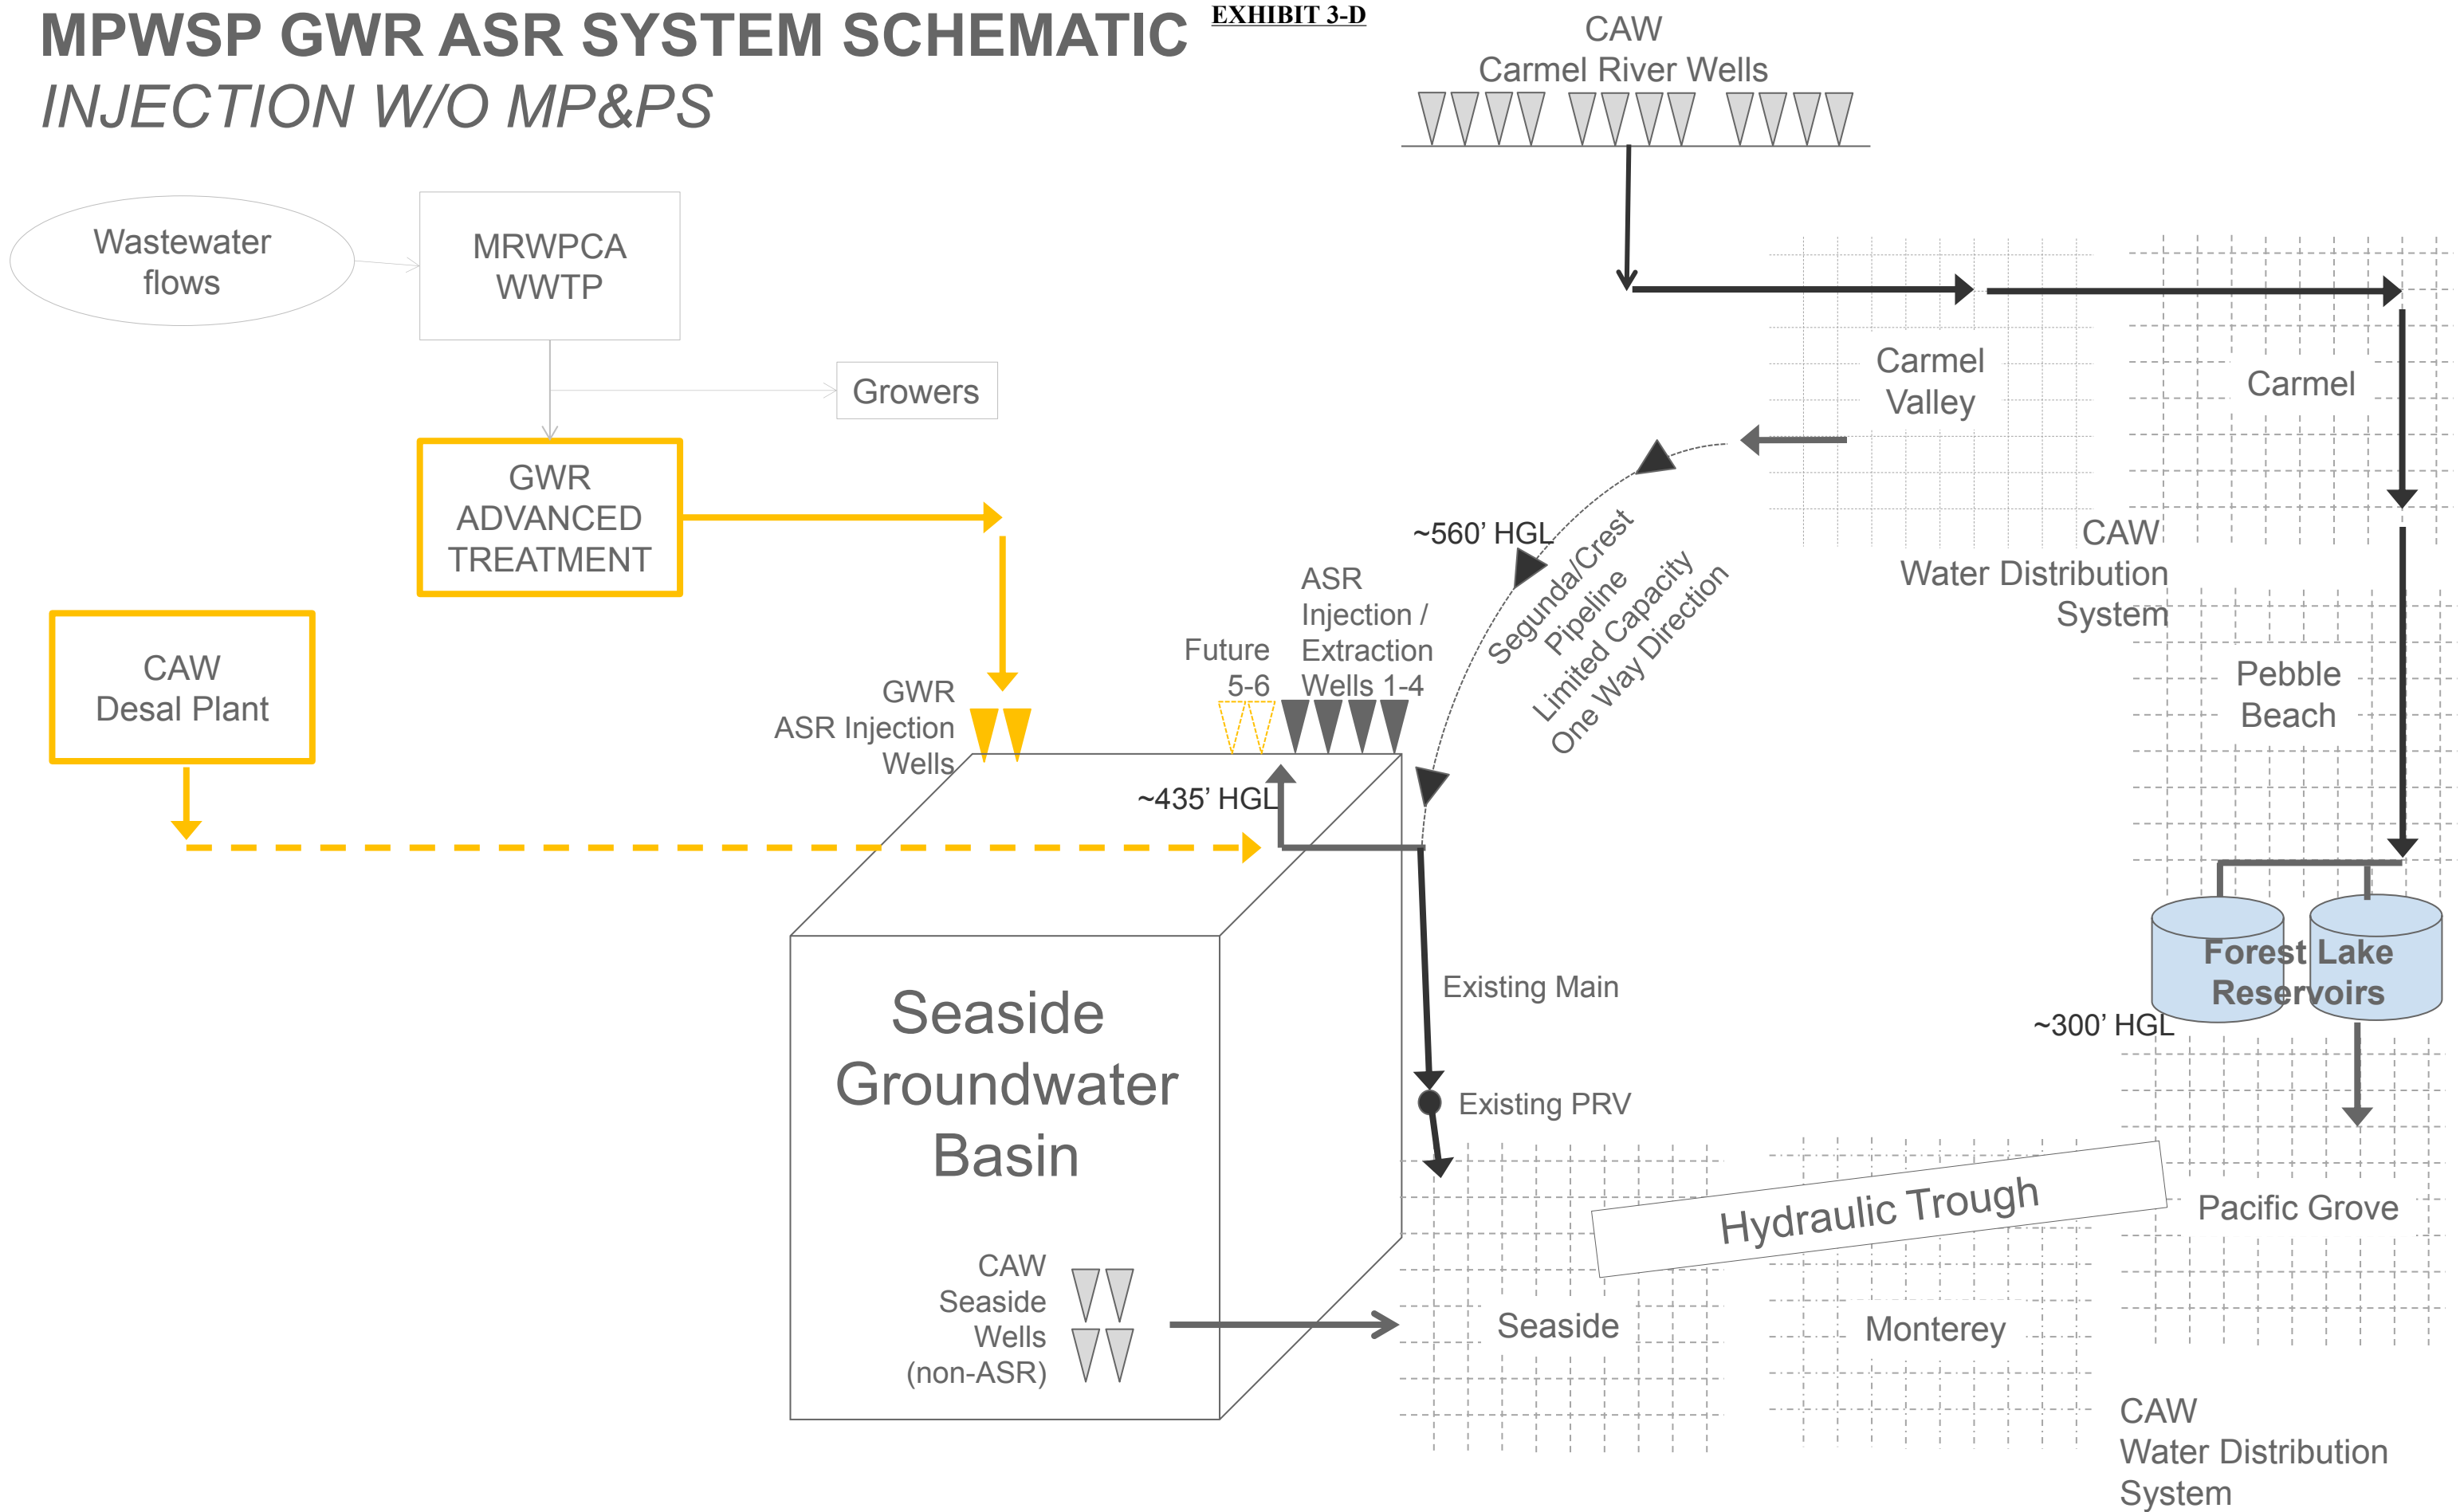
MPWSP GWR ASR SYSTEM SCHEMATIC
EXHIBIT 3-D
INJECTION W/O MP&PS

CAW
Carmel River Wells

Wastewater flows

MRWPCA WWTP

Growers

GWR ADVANCED TREATMENT

CAW Desal Plant

Carmel Valley

Carmel

CAW
Water Distribution System

~560' HGL

Segunda/Crest Pipeline
Limited Capacity
One Way Direction

ASR Injection / Extraction Wells 1-4

Future 5-6

GWR ASR Injection Wells

~435' HGL

Pebble Beach

Forest Lake Reservoirs

~300' HGL

Existing Main

Existing PRV

Seaside Groundwater Basin

Hydraulic Trough

Pacific Grove

CAW Seaside Wells (non-ASR)

Seaside

Monterey

CAW
Water Distribution System